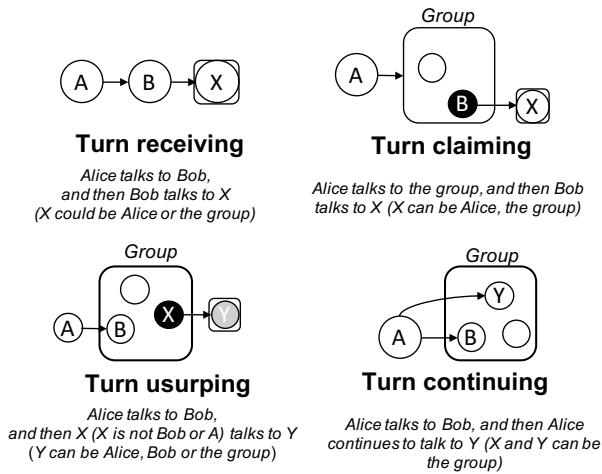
A B X

Turn receiving

Alice talks to Bob, and then Bob talks to X (X could be Alice or the group)

Group

A B X

Turn claiming

Alice talks to the group, and then Bob talks to X (X can be Alice, the group)

Group

A B X Y

Turn usurping

Alice talks to Bob, and then X (X is not Bob or A) talks to Y (Y can be Alice, Bob or the group)

Group

Y A B

Turn continuing

Alice talks to Bob, and then Alice continues to talk to Y (X and Y can be the group)